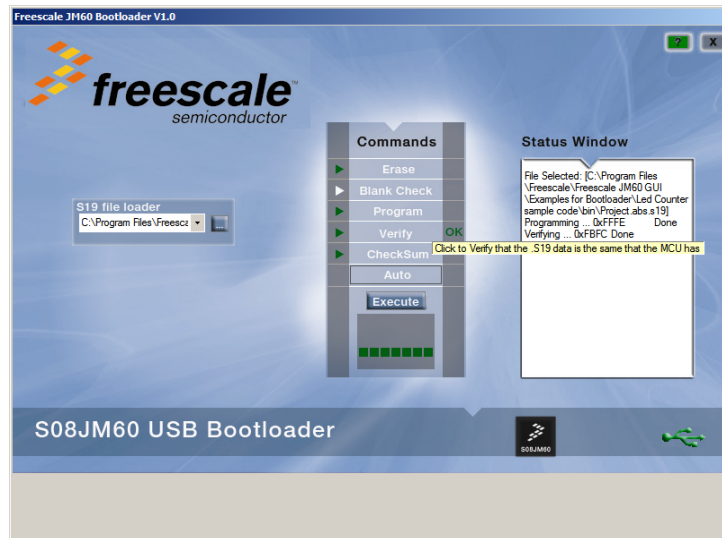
Freescale JM60 Bootloader V1.0

?
X

freescale™
semiconductor

S19 file loader
C:\Program Files\Freesca
...

Commands
Erase
Blank Check
Program
Verify
OK
CheckSum
Auto
Execute

Click to Verify that the .S19 data is the same that the MCU has

Status Window
File Selected: [C:\Program Files \Freescale\Freescale JM60 GUI \Examples for Bootloader\Led Counter sample code\bin\Project.abs.s19]
Programming ... 0xFFFE Done
Verifying ... 0xFBFC Done

S08JM60 USB Bootloader

S08JM60